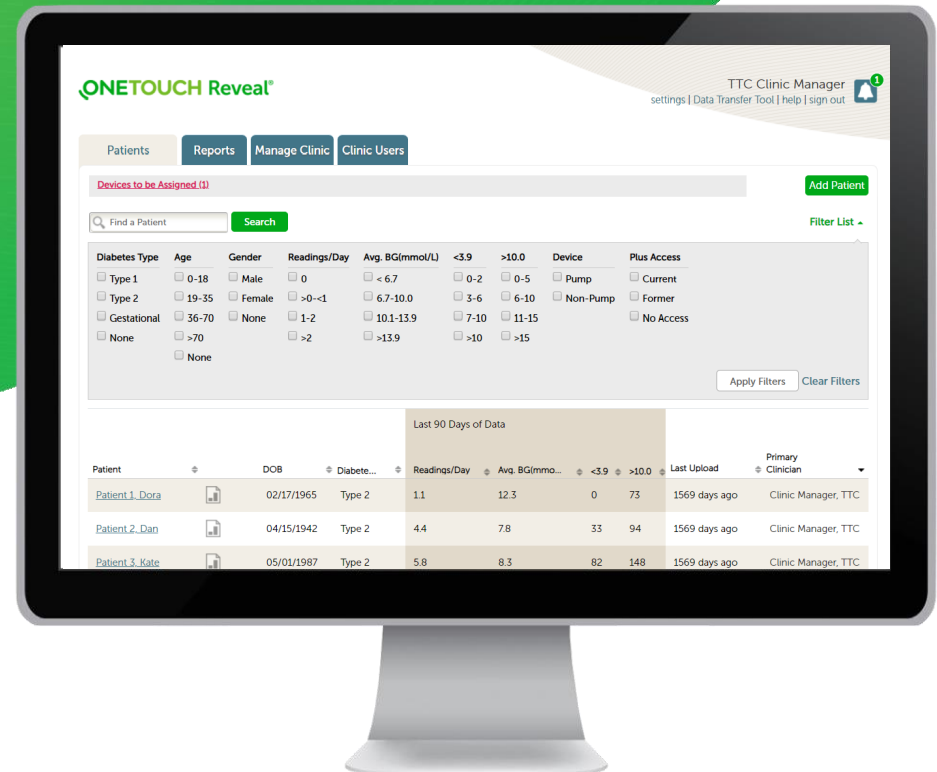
ONETOUCH Reveal®

TTC Clinic Manager
settings | Data Transfer Tool | help | sign out

1

Patients Reports Manage Clinic Clinic Users

Devices to be Assigned (1)

Add Patient

Find a Patient Search

Filter List

| Diabetes Type | Age | Gender | Readings/Day | Avg. BG(mmol/L) | <3.9 | >10.0 | Device | Plus Access |
|---|---|---|---|---|---|---|---|---|
| Type 1 | 0-18 | Male | 0 | < 6.7 | 0-2 | 0-5 | Pump | Current |
| Type 2 | 19-35 | Female | >0-<1 | 6.7-10.0 | 3-6 | 6-10 | Non-Pump | Former |
| Gestational | 36-70 | None | 1-2 | 10.1-13.9 | 7-10 | 11-15 | | No Access |
| None | >70 | | >2 | >13.9 | >10 | >15 | | |
| | None | | | | | | | |

Apply Filters Clear Filters

Last 90 Days of Data

| Patient | | DOB | Diabete... | Readings/Day | Avg. BG(mmo... | <3.9 | >10.0 | Last Upload | Primary Clinician |
|---|---|---|---|---|---|---|---|---|---|
| Patient 1, Dora | | 02/17/1965 | Type 2 | 1.1 | 12.3 | 0 | 73 | 1569 days ago | Clinic Manager, TTC |
| Patient 2, Dan | | 04/15/1942 | Type 2 | 4.4 | 7.8 | 33 | 94 | 1569 days ago | Clinic Manager, TTC |
| Patient 3, Kate | | 05/01/1987 | Type 2 | 5.8 | 8.3 | 82 | 148 | 1569 days ago | Clinic Manager, TTC |